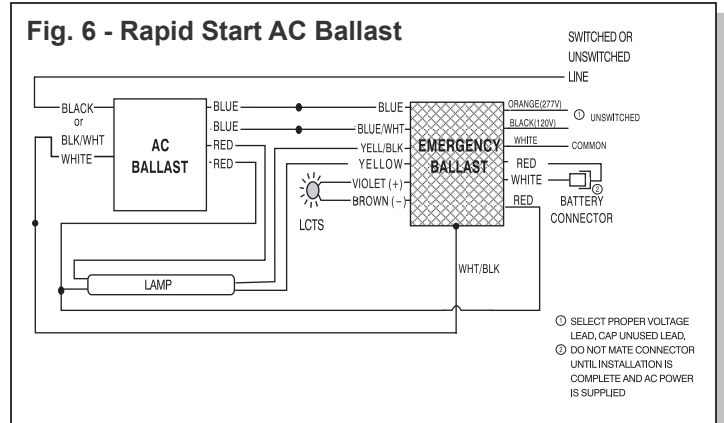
Fig. 6 - Rapid Start AC Ballast

SWITCHED OR UNSWITCHED LINE

BLACK or BLK/WHT

WHITE

AC BALLAST

BLUE

BLUE

RED

RED

BLUE

BLUE/WHT

YELL/BLK

YELLOW

VIOLET (+)

BROWN (–)

LCTS

EMERGENCY BALLAST

ORANGE(277V)

BLACK(120V)

① UNSWITCHED

WHITE

COMMON

RED

WHITE

②

BATTERY CONNECTOR

RED

WHT/BLK

LAMP

① SELECT PROPER VOLTAGE LEAD, CAP UNUSED LEAD,

② DO NOT MATE CONNECTOR UNTIL INSTALLATION IS COMPLETE AND AC POWER IS SUPPLIED